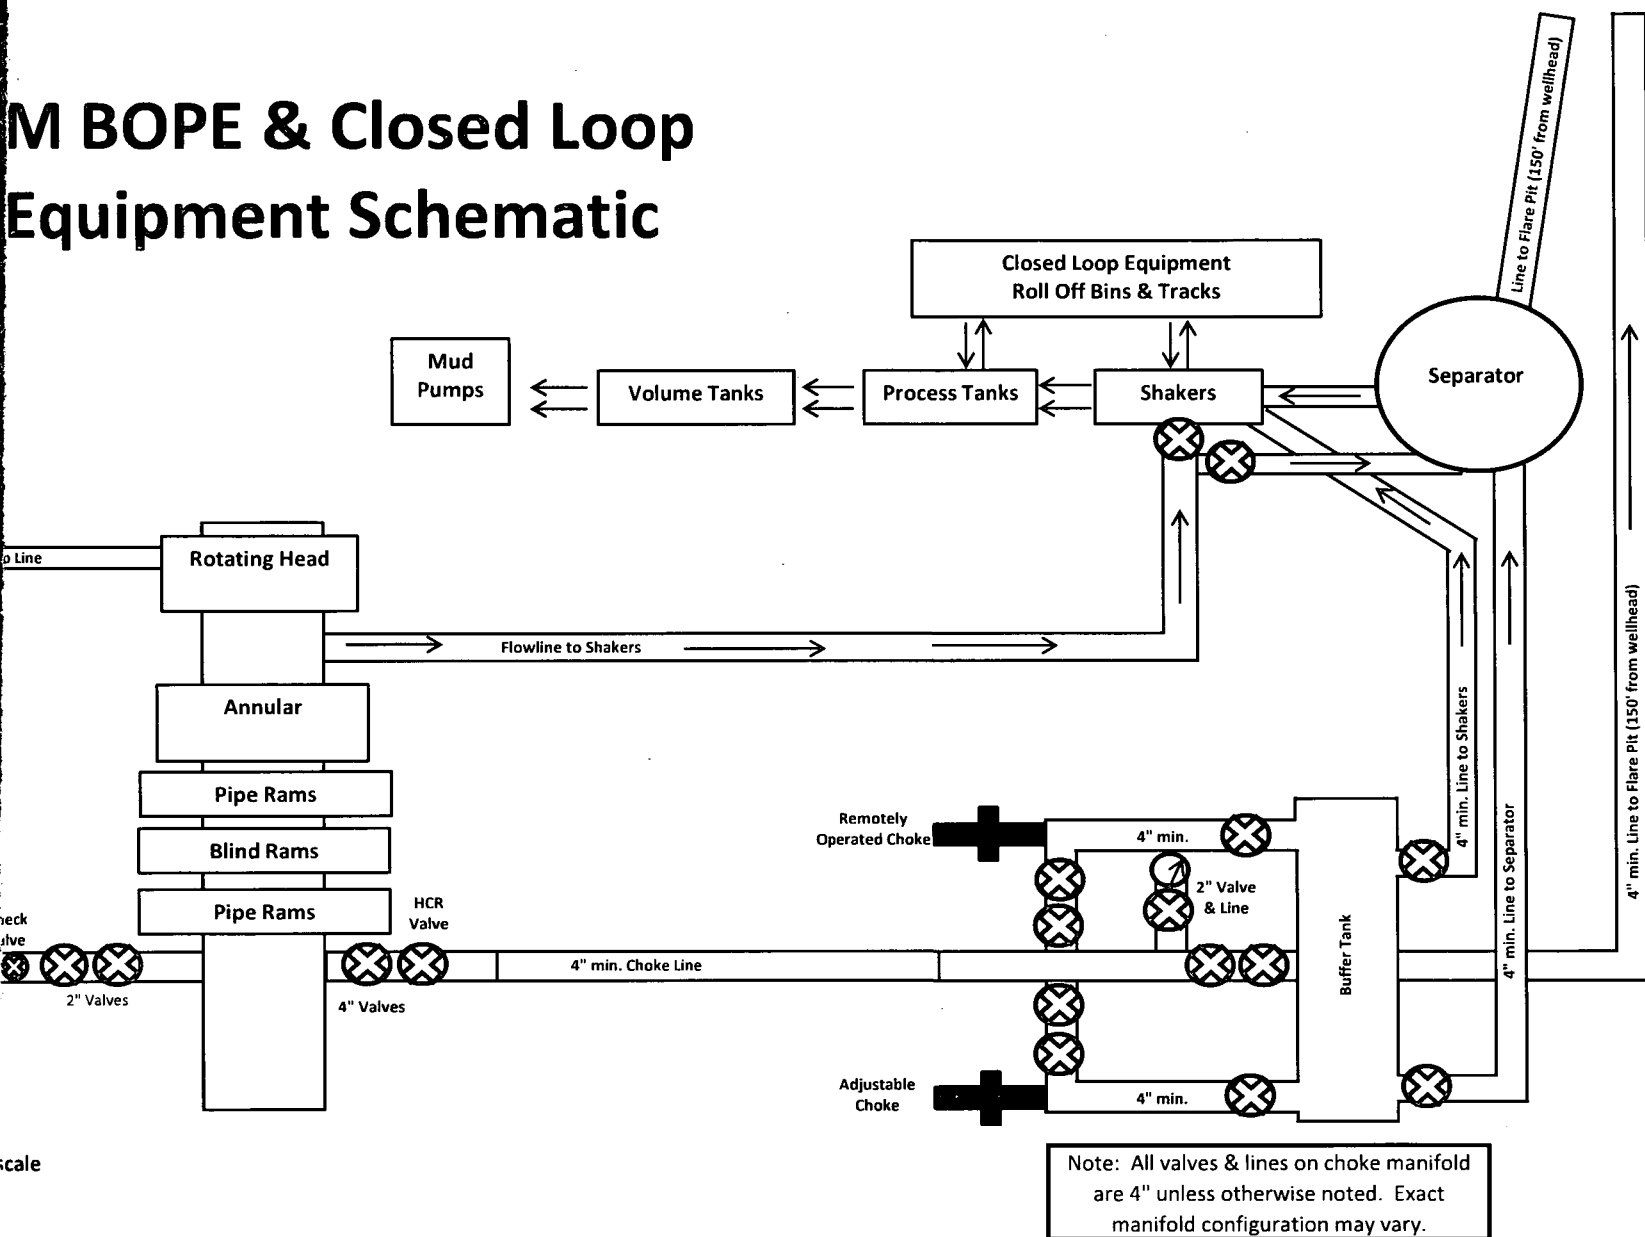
M BOPE & Closed Loop Equipment Schematic

Line to Flare Pit (150' from wellhead)

Closed Loop Equipment
Roll Off Bins & Tracks

Mud Pumps

Volume Tanks

Process Tanks

Shakers

Separator

o Line

Rotating Head

Flowline to Shakers

Annular

Pipe Rams

Blind Rams

Pipe Rams

heck
alve

2" Valves

HCR Valve

4" Valves

4" min. Choke Line

Remotely Operated Choke

4" min.

2" Valve & Line

Buffer Tank

4" min. Line to Shakers

4" min. Line to Separator

4" min. Line to Flare Pit (150' from wellhead)

Adjustable Choke

4" min.

scale

Note: All valves & lines on choke manifold are 4" unless otherwise noted. Exact manifold configuration may vary.